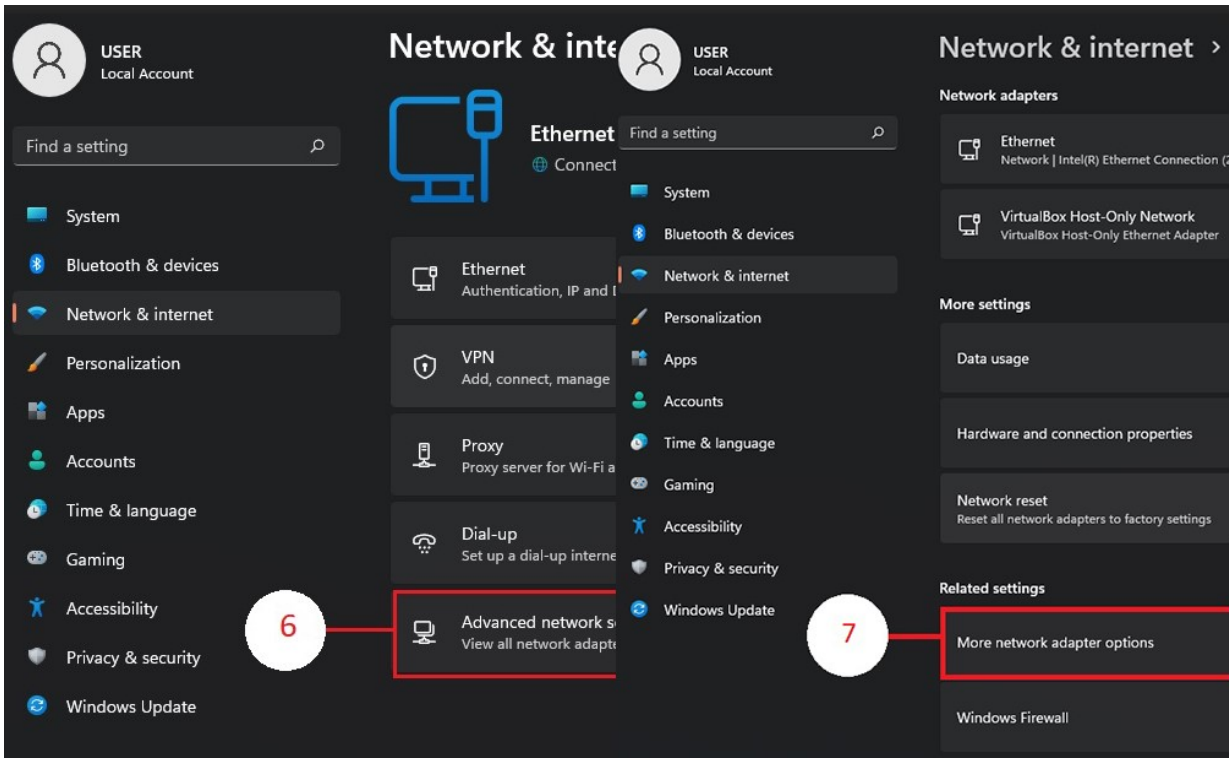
USER
Local Account

Find a setting

System
Bluetooth & devices
Network & internet
Personalization
Apps
Accounts
Time & language
Gaming
Accessibility
Privacy & security
Windows Update

Network & inte

Ethernet
Connect

Ethernet
Authentication, IP and I

VPN
Add, connect, manage

Proxy
Proxy server for Wi-Fi a

Dial-up
Set up a dial-up interne

6

Advanced network s
View all network adapte

USER
Local Account

Find a setting

System
Bluetooth & devices
Network & internet
Personalization
Apps
Accounts
Time & language
Gaming
Accessibility
Privacy & security
Windows Update

Network & internet >

Network adapters

Ethernet
Network | Intel(R) Ethernet Connection (2

VirtualBox Host-Only Network
VirtualBox Host-Only Ethernet Adapter

More settings

Data usage

Hardware and connection properties

Network reset
Reset all network adapters to factory settings

Related settings

7

More network adapter options

Windows Firewall